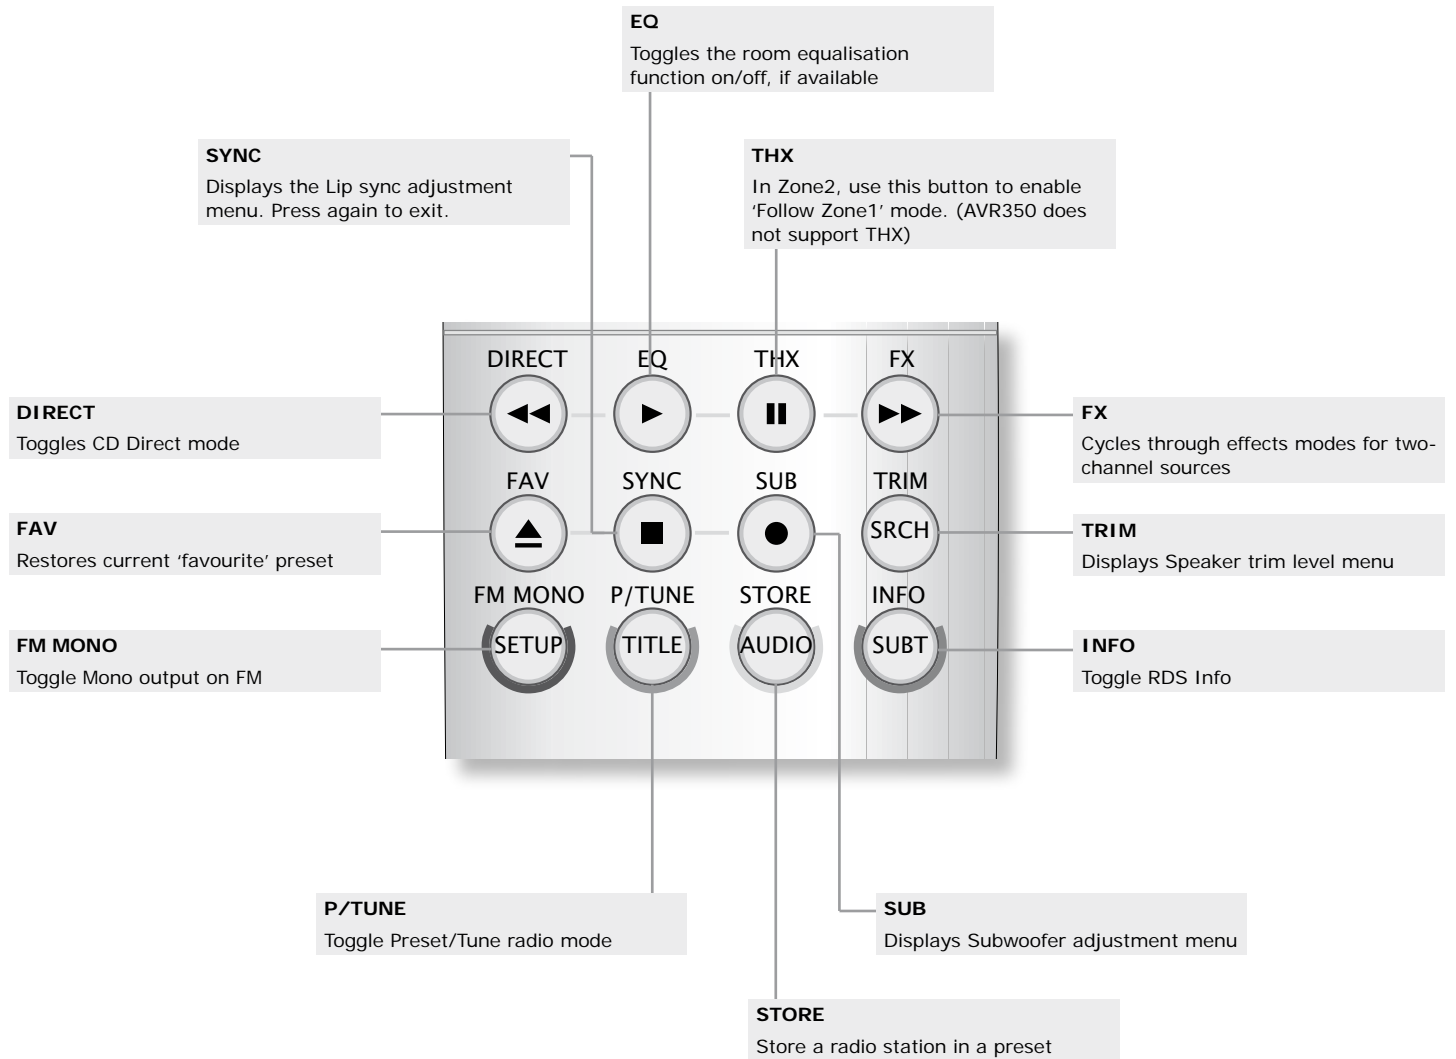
**EQ**
Toggles the room equalisation function on/off, if available

**SYNC**
Displays the Lip sync adjustment menu. Press again to exit.

**THX**
In Zone2, use this button to enable 'Follow Zone1' mode. (AVR350 does not support THX)

DIRECT EQ THX FX

**DIRECT**
Toggles CD Direct mode

**FX**
Cycles through effects modes for two-channel sources

FAV SYNC SUB TRIM

SRCH

**FAV**
Restores current 'favourite' preset

**TRIM**
Displays Speaker trim level menu

FM MONO P/TUNE STORE INFO

SETUP TITLE AUDIO SUBT

**FM MONO**
Toggle Mono output on FM

**INFO**
Toggle RDS Info

**P/TUNE**
Toggle Preset/Tune radio mode

**SUB**
Displays Subwoofer adjustment menu

**STORE**
Store a radio station in a preset